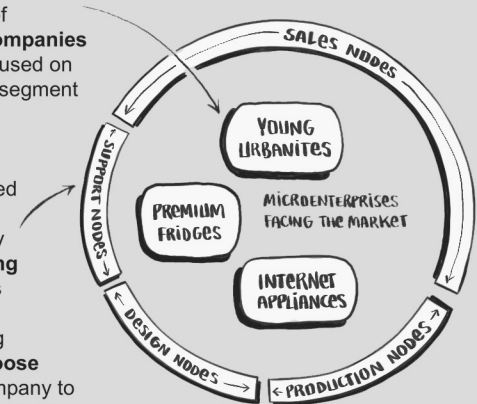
f
ompanies
used on
segment

ed

y
ng
s

g
oose
mpany to

SALES NODES

SUPPORT NODES

DESIGN NODES

PRODUCTION NODES

YOUNG URBANITES

PREMIUM FRIDGES

MICROENTERPRISES FACING THE MARKET

INTERNET APPLIANCES